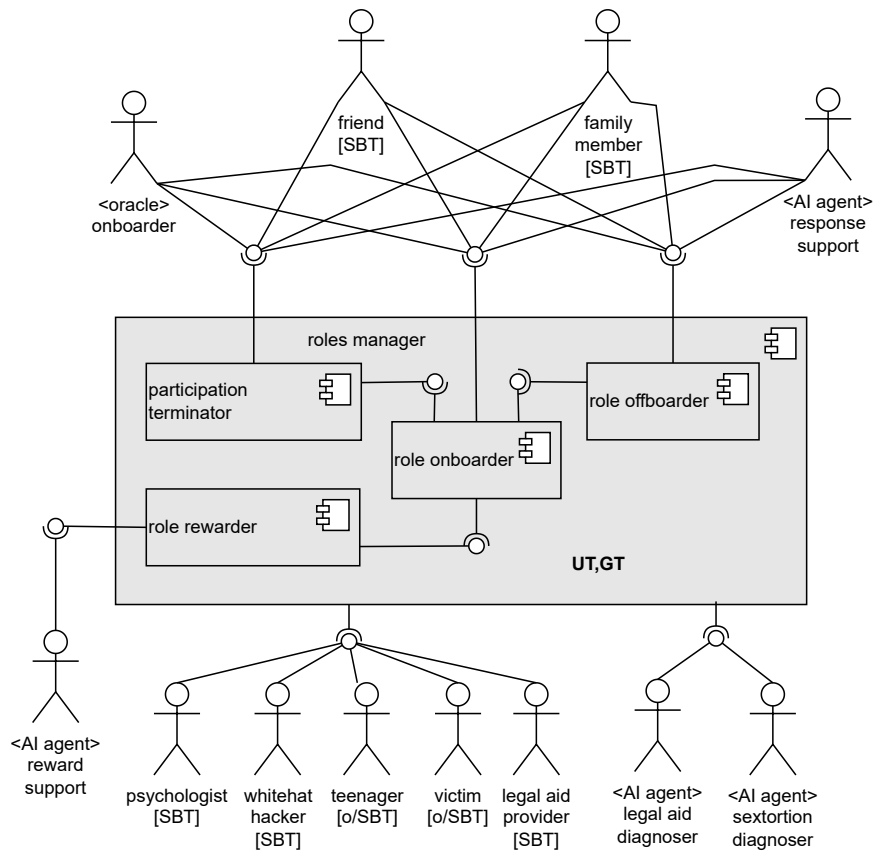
friend [SBT]

family member [SBT]

<oracle> onboarder

<AI agent> response support

roles manager

participation terminator

role offboarder

role onboarder

role rewarder

UT,GT

<AI agent> reward support

psychologist [SBT]

whitehat hacker [SBT]

teenager [o/SBT]

victim [o/SBT]

legal aid provider [SBT]

<AI agent> legal aid diagnoser

<AI agent> sextortion diagnoser